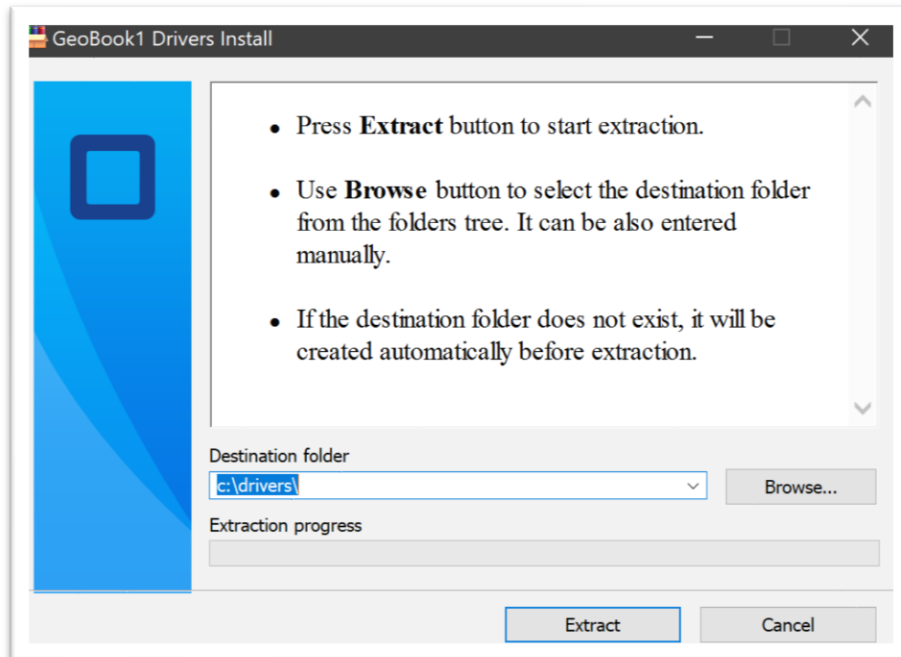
GeoBook1 Drivers Install

- Press **Extract** button to start extraction.

- Use **Browse** button to select the destination folder from the folders tree. It can be also entered manually.

- If the destination folder does not exist, it will be created automatically before extraction.

Destination folder

c:\drivers\

Browse...

Extraction progress

Extract

Cancel